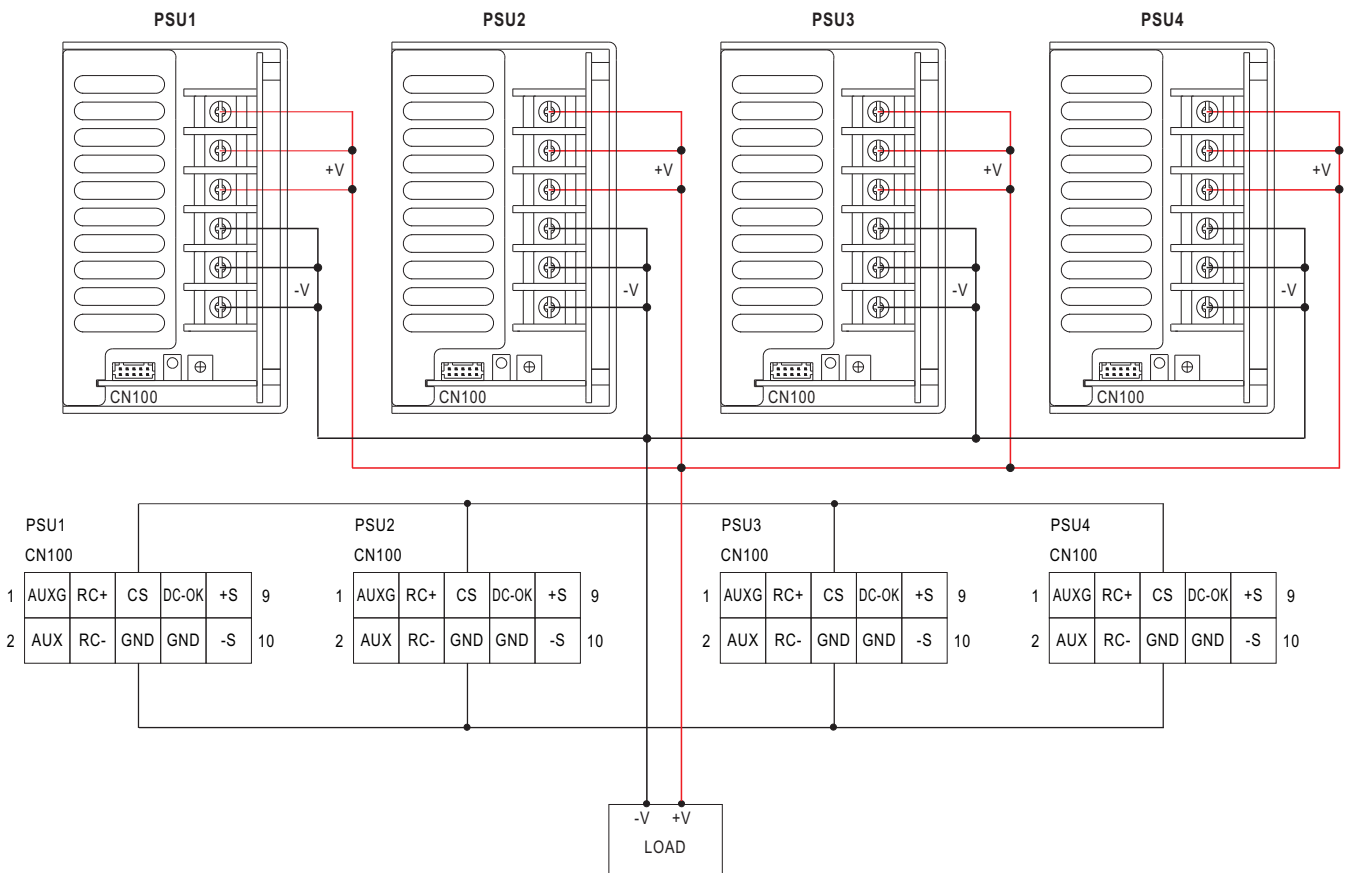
PSU1

+V

-V

CN100

PSU2

+V

-V

CN100

PSU3

+V

-V

CN100

PSU4

+V

-V

CN100

PSU1
CN100

| 1 | AUXG | RC+ | CS | DC-OK | +S | 9 |
|---|---|---|---|---|---|---|
| 2 | AUX | RC- | GND | GND | -S | 10 |

PSU2
CN100

| 1 | AUXG | RC+ | CS | DC-OK | +S | 9 |
|---|---|---|---|---|---|---|
| 2 | AUX | RC- | GND | GND | -S | 10 |

PSU3
CN100

| 1 | AUXG | RC+ | CS | DC-OK | +S | 9 |
|---|---|---|---|---|---|---|
| 2 | AUX | RC- | GND | GND | -S | 10 |

PSU4
CN100

| 1 | AUXG | RC+ | CS | DC-OK | +S | 9 |
|---|---|---|---|---|---|---|
| 2 | AUX | RC- | GND | GND | -S | 10 |

-V +V
LOAD